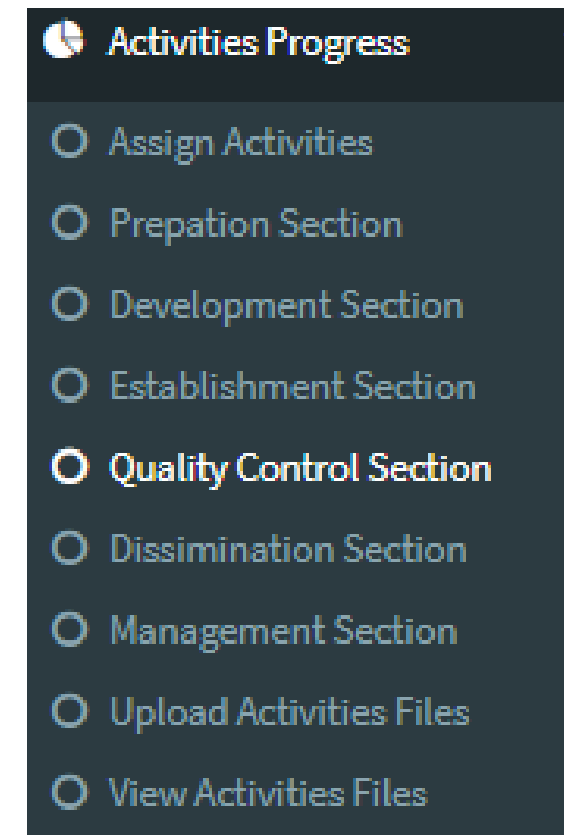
Activities Progress

Assign Activities

Prepation Section

Development Section

Establishment Section

Quality Control Section

Dissimination Section

Management Section

Upload Activities Files

View Activities Files